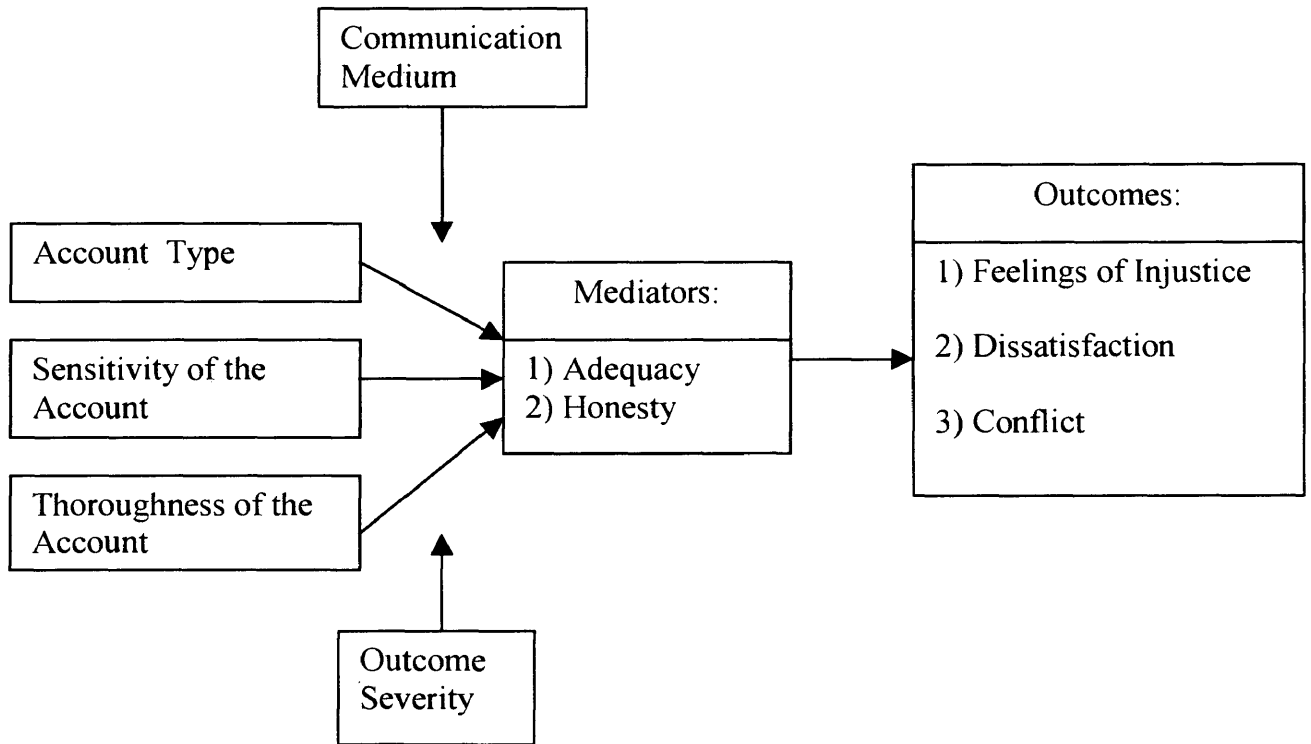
Communication Medium

Account Type

Sensitivity of the Account

Thoroughness of the Account

Mediators:

1) Adequacy
2) Honesty

Outcomes:

1) Feelings of Injustice

2) Dissatisfaction

3) Conflict

Outcome Severity